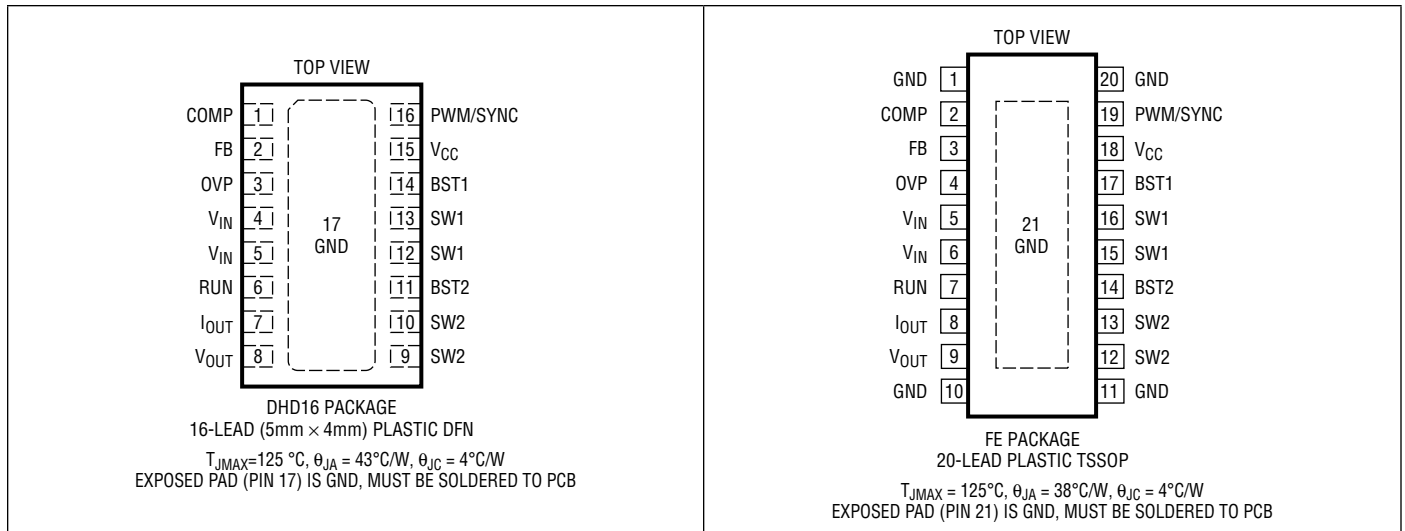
TOP VIEW

COMP 1
FB 2
OVP 3
$V_{IN}$ 4
$V_{IN}$ 5
RUN 6
$I_{OUT}$ 7
$V_{OUT}$ 8

16 PWM/SYNC
15 $V_{CC}$
14 BST1
13 SW1
12 SW1
11 BST2
10 SW2
9 SW2

17
GND

DHD16 PACKAGE
16-LEAD (5mm × 4mm) PLASTIC DFN

$T_{JMAX}$=125 °C, $\theta_{JA}$ = 43°C/W, $\theta_{JC}$ = 4°C/W
EXPOSED PAD (PIN 17) IS GND, MUST BE SOLDERED TO PCB

TOP VIEW

GND 1
COMP 2
FB 3
OVP 4
$V_{IN}$ 5
$V_{IN}$ 6
RUN 7
$I_{OUT}$ 8
$V_{OUT}$ 9
GND 10

20 GND
19 PWM/SYNC
18 $V_{CC}$
17 BST1
16 SW1
15 SW1
14 BST2
13 SW2
12 SW2
11 GND

21
GND

FE PACKAGE
20-LEAD PLASTIC TSSOP

$T_{JMAX}$ = 125°C, $\theta_{JA}$ = 38°C/W, $\theta_{JC}$ = 4°C/W
EXPOSED PAD (PIN 21) IS GND, MUST BE SOLDERED TO PCB